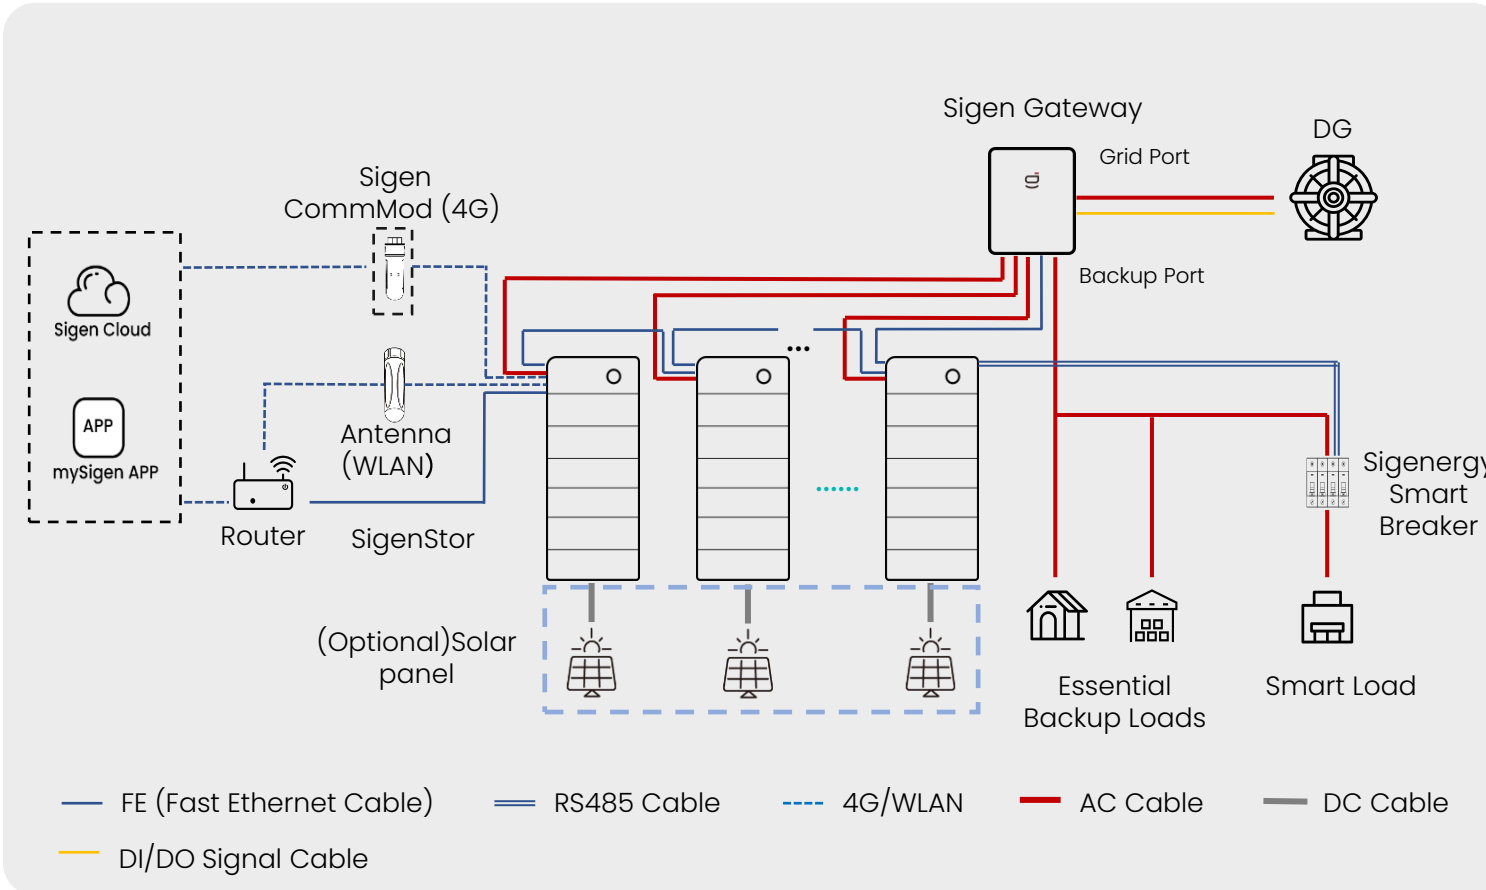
Sigen Gateway

DG

Grid Port

Backup Port

Sigen CommMod (4G)

Sigen Cloud

APP

mySigen APP

Antenna (WLAN)

Router

SigenStor

...

......

Sigenergy Smart Breaker

(Optional)Solar panel

Essential Backup Loads

Smart Load

FE (Fast Ethernet Cable)

RS485 Cable

4G/WLAN

AC Cable

DC Cable

DI/DO Signal Cable